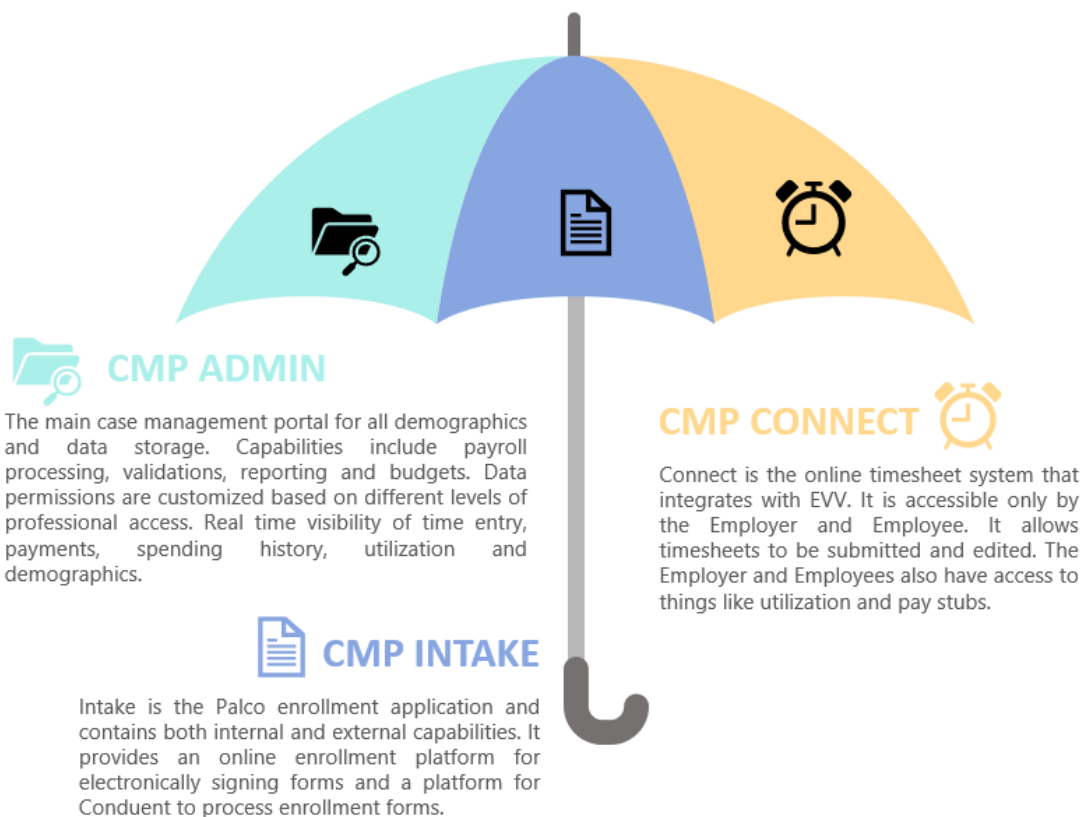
CMP ADMIN

The main case management portal for all demographics and data storage. Capabilities include payroll processing, validations, reporting and budgets. Data permissions are customized based on different levels of professional access. Real time visibility of time entry, payments, spending history, utilization and demographics.

CMP CONNECT

Connect is the online timesheet system that integrates with EVV. It is accessible only by the Employer and Employee. It allows timesheets to be submitted and edited. The Employer and Employees also have access to things like utilization and pay stubs.

CMP INTAKE

Intake is the Palco enrollment application and contains both internal and external capabilities. It provides an online enrollment platform for electronically signing forms and a platform for Conduent to process enrollment forms.